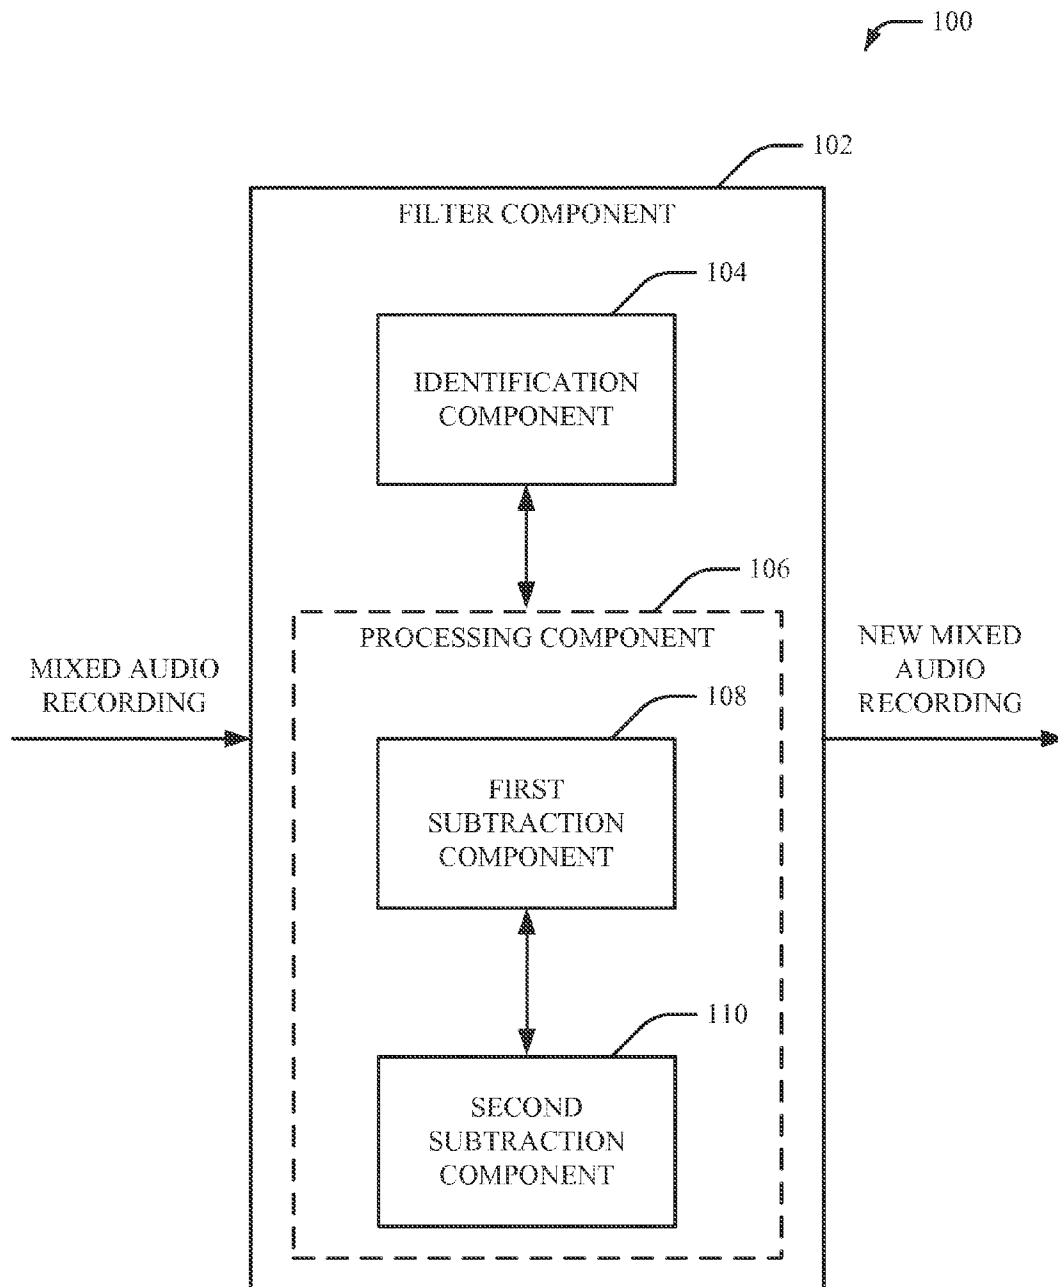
100

102

FILTER COMPONENT

104

IDENTIFICATION COMPONENT

106

PROCESSING COMPONENT

MIXED AUDIO RECORDING

NEW MIXED AUDIO RECORDING

108

FIRST SUBTRACTION COMPONENT

110

SECOND SUBTRACTION COMPONENT